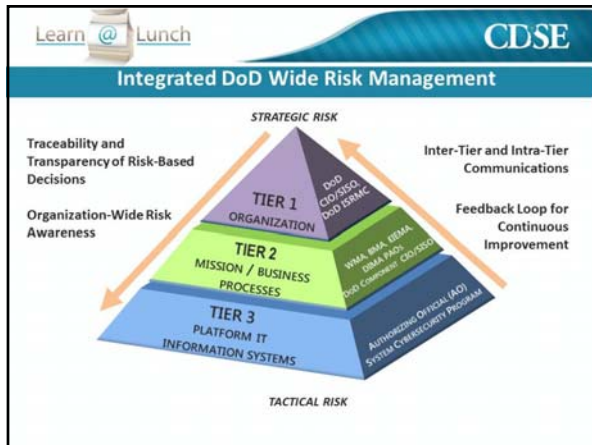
Learn @ Lunch

CDSE

Integrated DoD Wide Risk Management

STRATEGIC RISK

Traceability and Transparency of Risk-Based Decisions

Organization-Wide Risk Awareness

Inter-Tier and Intra-Tier Communications

Feedback Loop for Continuous Improvement

TIER 1
ORGANIZATION

DoD CIO/SISO, DoD ISRMC

TIER 2
MISSION / BUSINESS PROCESSES

WMA, BMA, EIEMA, DIMA PAOs, DoD Component CIO/SISO

TIER 3
PLATFORM IT
INFORMATION SYSTEMS

AUTHORIZING OFFICIAL (AO)
SYSTEM CYBERSECURITY PROGRAM

TACTICAL RISK